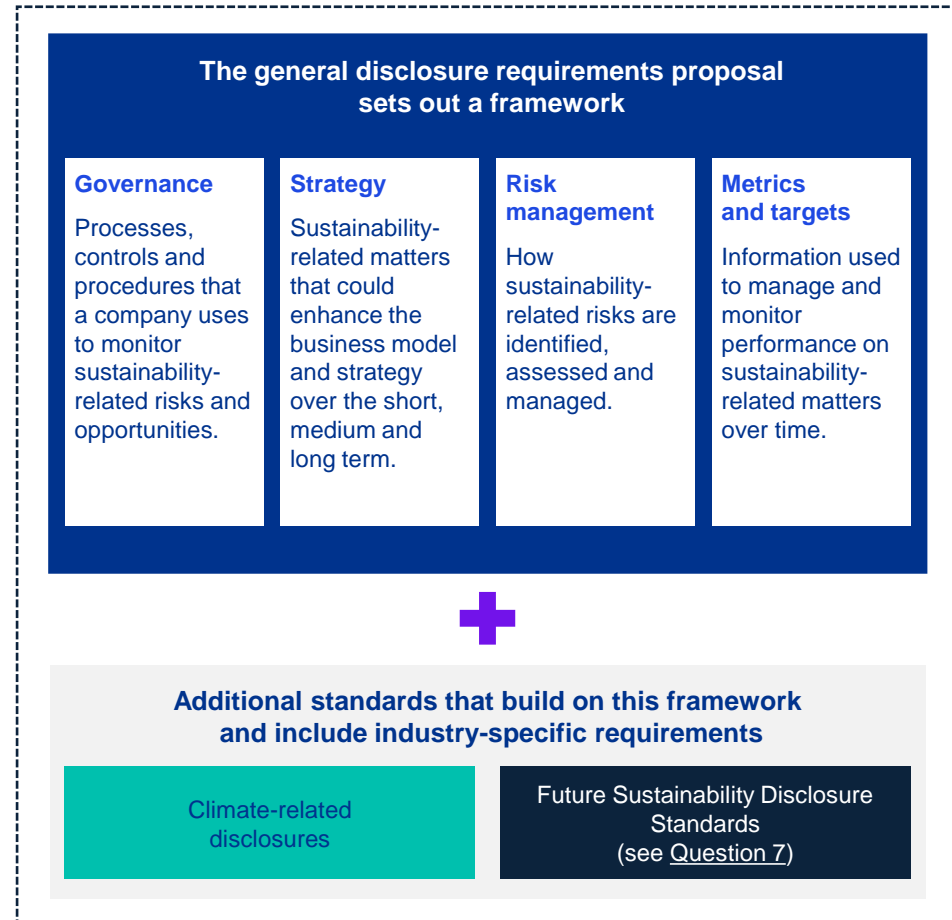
The general disclosure requirements proposal sets out a framework

Governance

Processes, controls and procedures that a company uses to monitor sustainability-related risks and opportunities.

Strategy

Sustainability-related matters that could enhance the business model and strategy over the short, medium and long term.

Risk management

How sustainability-related risks are identified, assessed and managed.

Metrics and targets

Information used to manage and monitor performance on sustainability-related matters over time.

Additional standards that build on this framework and include industry-specific requirements

Climate-related disclosures

Future Sustainability Disclosure Standards (see Question 7)